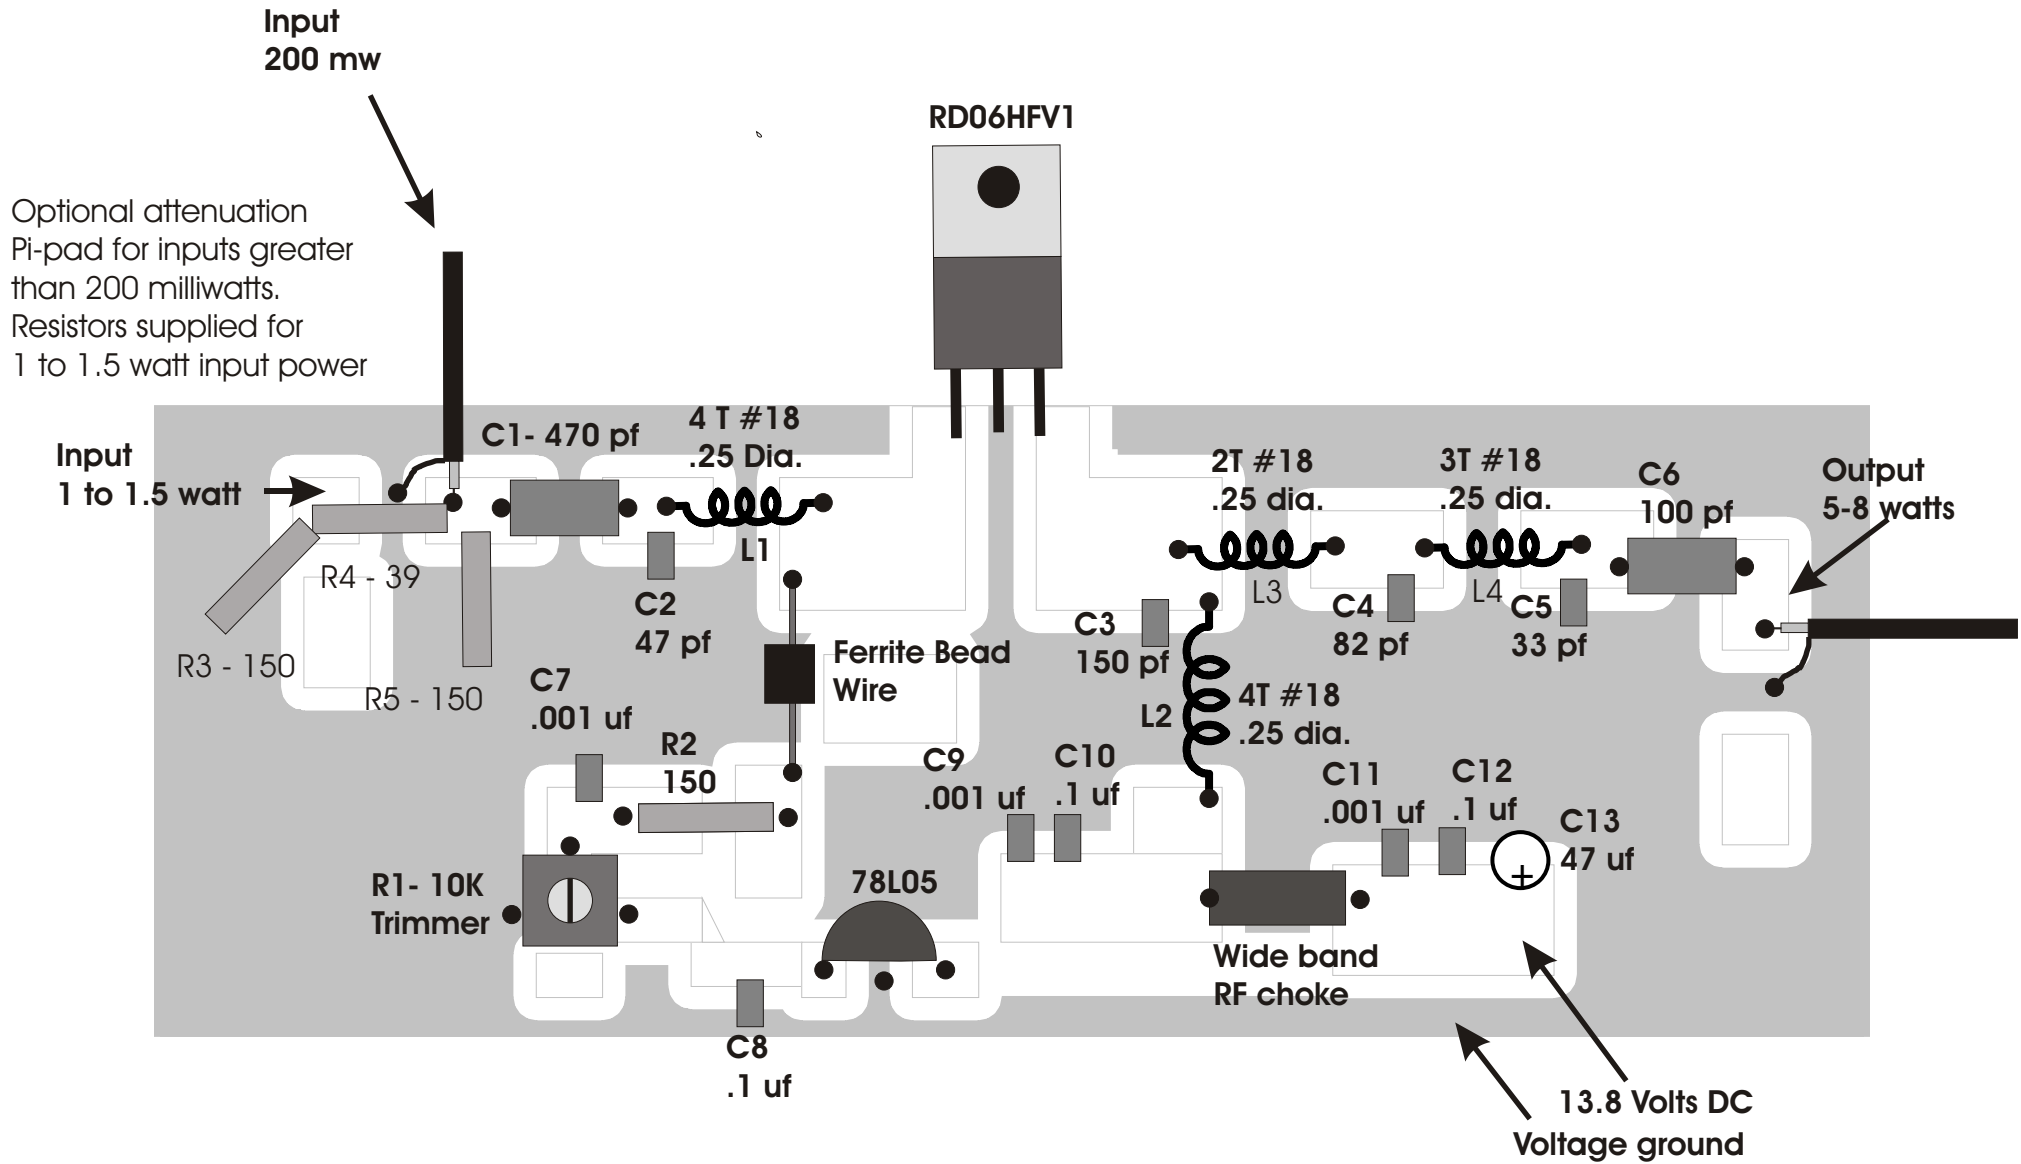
Input
200 mw

RD06HFV1

Optional attenuation Pi-pad for inputs greater than 200 milliwatts. Resistors supplied for 1 to 1.5 watt input power

Input
1 to 1.5 watt

C1- 470 pf

4 T #18
.25 Dia.

L1

2T #18
.25 dia.

3T #18
.25 dia.

C6
100 pf

Output
5-8 watts

R4 - 39

R3 - 150

R5 - 150

C2
47 pf

L3

L4

C4
82 pf

C5
33 pf

C3
150 pf

Ferrite Bead
Wire

C7
.001 uf

L2

4T #18
.25 dia.

R2
150

C9
.001 uf

C10
.1 uf

C11
.001 uf

C12
.1 uf

C13
47 uf

+

R1- 10K
Trimmer

78L05

Wide band
RF choke

C8
.1 uf

13.8 Volts DC
Voltage ground